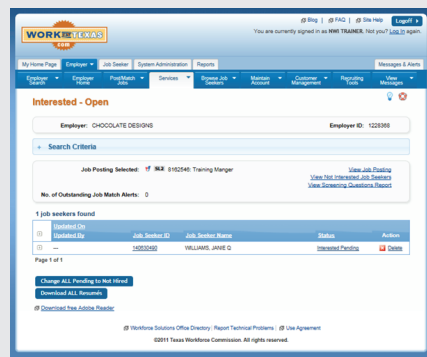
WORK IN TEXAS .com

Blog | FAQ | Site Help | Logoff

You are currently signed in as NWI TRAINER. Not you? Log in again.

My Home Page | Employer | Job Seeker | System Administration | Reports | Messages & Alerts

Employer Search | Employer Home | Post/Match Jobs | Services | Browse Job Seekers | Maintain Account | Customer Management | Recruiting Tools | View Messages

Interested - Open

Employer: CHOCOLATE DESIGNS

Employer ID: 1228360

+ Search Criteria

Job Posting Selected: 5162546: Training Manger

View Job Posting
View Not Interested Job Seekers
View Screening Questions Report

No. of Outstanding Job Match Alerts: 0

1 job seekers found

| | Updated On / Updated By | Job Seeker ID | Job Seeker Name | Status | Action |
|---|---|---|---|---|---|
| + | --- | 14050490 | WILLIAMS, JANIE Q | Interested Pending | Delete |

Page 1 of 1

Change ALL Pending to Not Hired

Download ALL Resumes

Download free Adobe Reader

Workforce Solutions Office Directory | Report Technical Problems | Use Agreement

©2011 Texas Workforce Commission. All rights reserved.